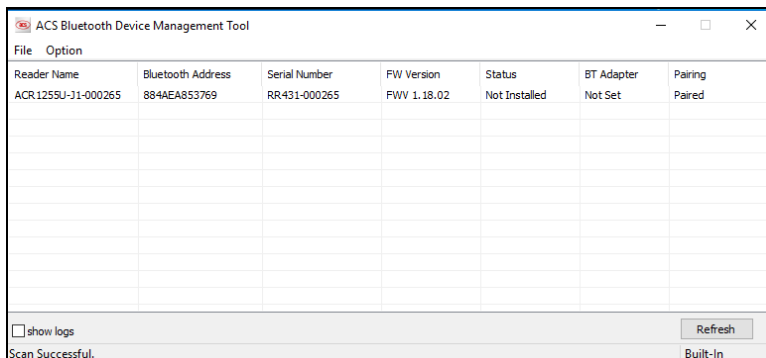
ACS Bluetooth Device Management Tool

File Option

| Reader Name | Bluetooth Address | Serial Number | FW Version | Status | BT Adapter | Pairing |
|---|---|---|---|---|---|---|
| ACR1255U-J1-000265 | 884AEA853769 | RR431-000265 | FWV 1.18.02 | Not Installed | Not Set | Paired |

show logs

Refresh

Scan Successful.

Built-In